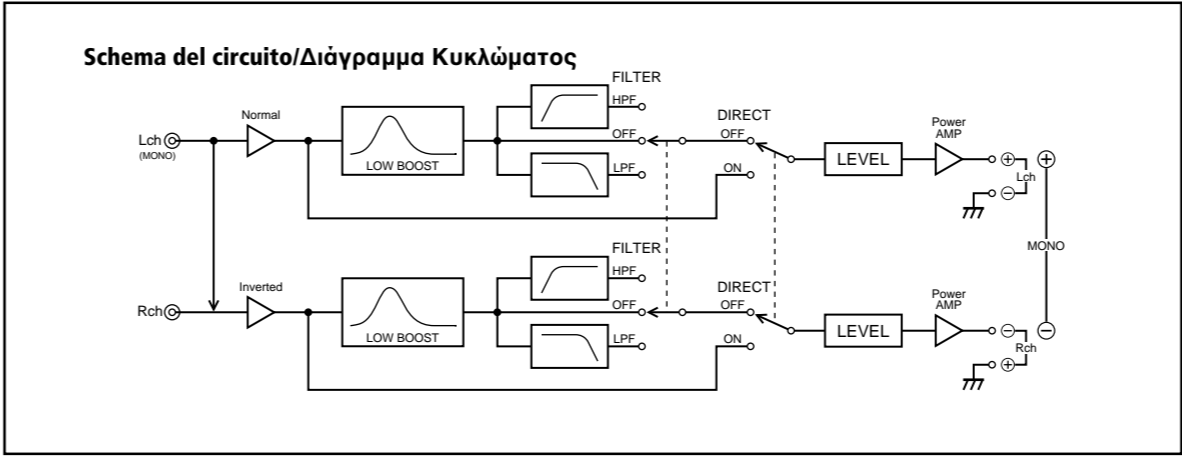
Schema del circuito/Διάγραμμα Κυκλώματος

FILTER
HPF
OFF
LPF
Normal
Lch
(MONO)
LOW BOOST
DIRECT
OFF
ON
LEVEL
Power
AMP
$\oplus$
$\ominus$
Lch
$\oplus$
MONO
$\ominus$

FILTER
HPF
OFF
LPF
Inverted
Rch
LOW BOOST
DIRECT
OFF
ON
LEVEL
Power
AMP
$\ominus$
$\oplus$
Rch